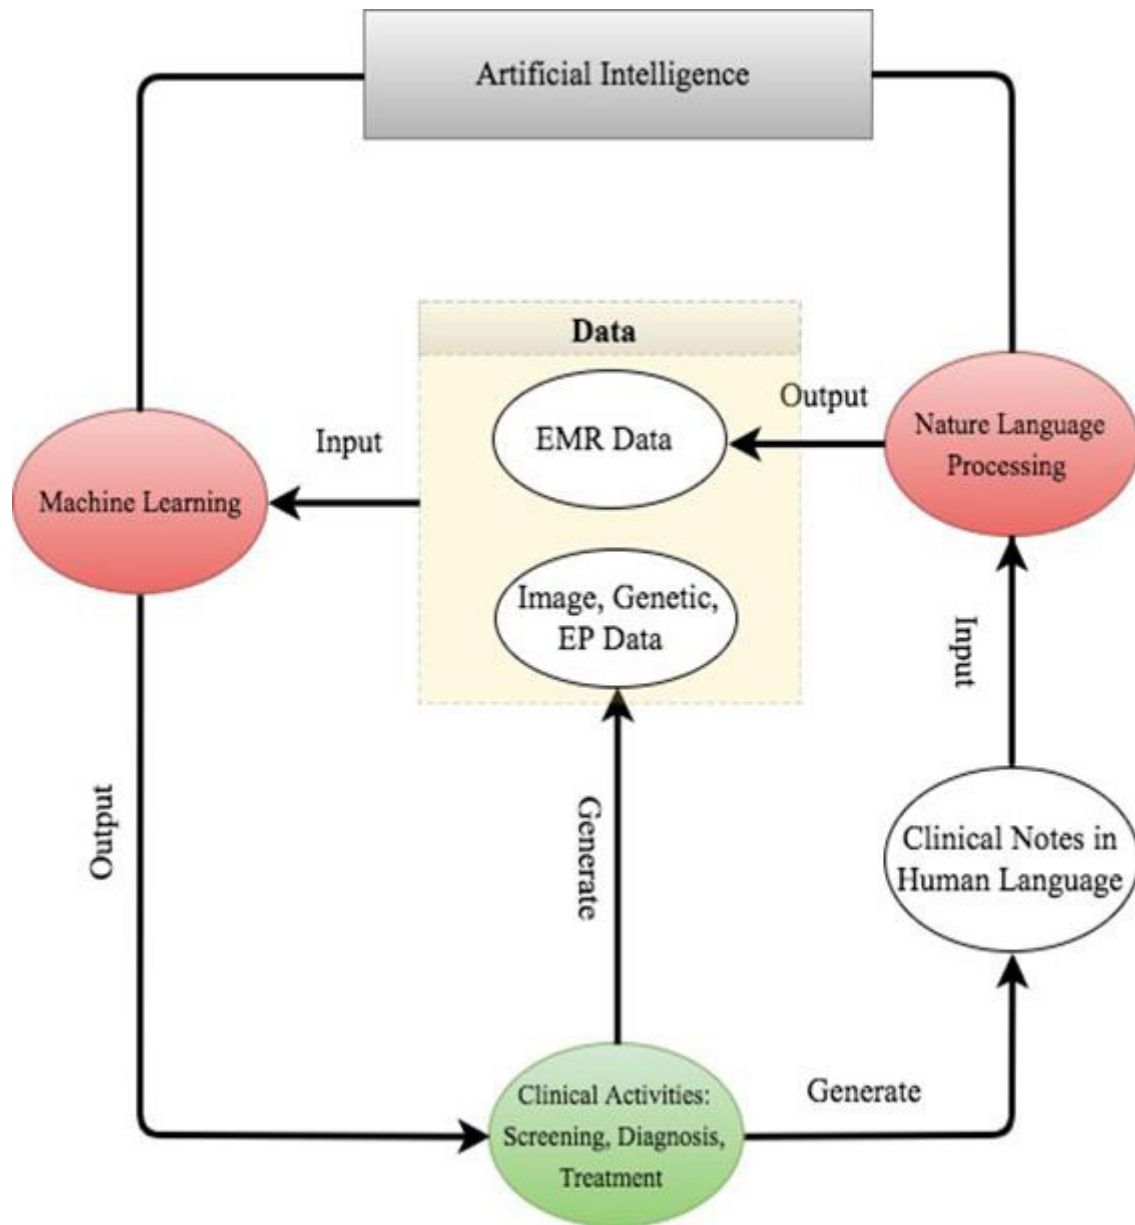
Artificial Intelligence

Data

Output

Nature Language Processing

Input

EMR Data

Machine Learning

Image, Genetic, EP Data

Input

Output

Generate

Clinical Notes in Human Language

Clinical Activities: Screening, Diagnosis, Treatment

Generate